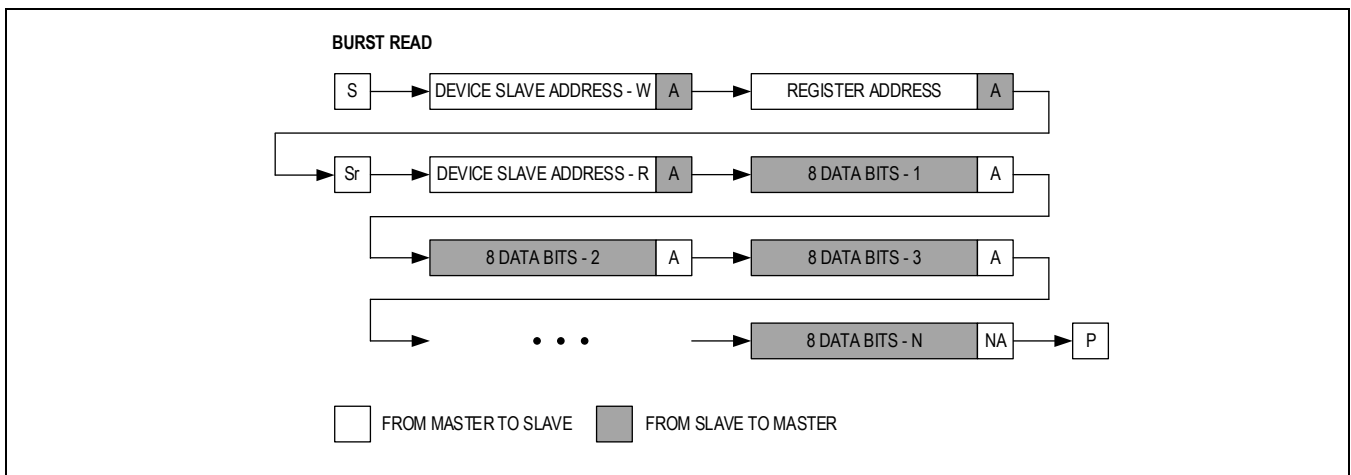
BURST READ

S

DEVICE SLAVE ADDRESS - W

A

REGISTER ADDRESS

A

Sr

DEVICE SLAVE ADDRESS - R

A

8 DATA BITS - 1

A

8 DATA BITS - 2

A

8 DATA BITS - 3

A

• • •

8 DATA BITS - N

NA

P

FROM MASTER TO SLAVE

FROM SLAVE TO MASTER